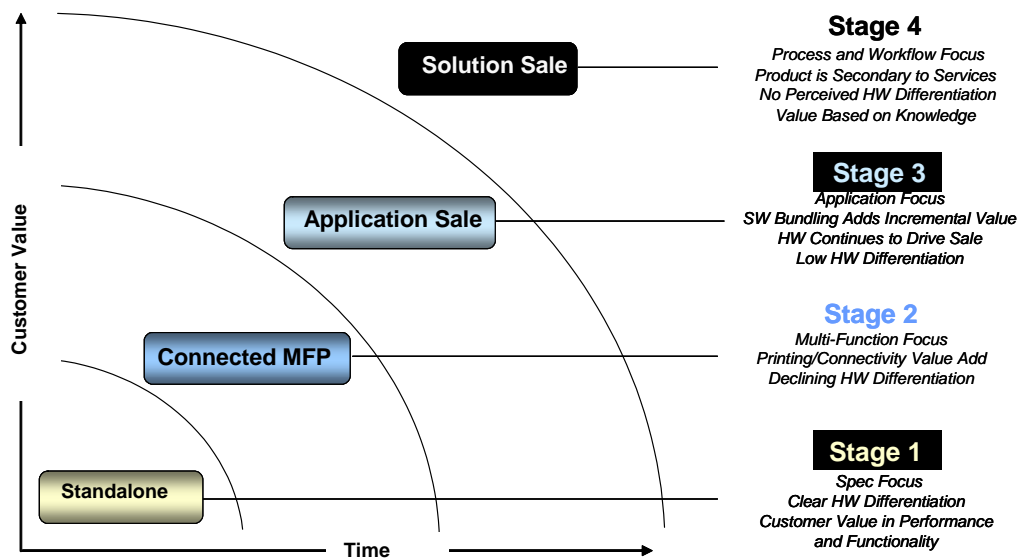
Customer Value

Time

Solution Sale

Application Sale

Connected MFP

Standalone

Stage 4
Process and Workflow Focus
Product is Secondary to Services
No Perceived HW Differentiation
Value Based on Knowledge

Stage 3
Application Focus
SW Bundling Adds Incremental Value
HW Continues to Drive Sale
Low HW Differentiation

Stage 2
Multi-Function Focus
Printing/Connectivity Value Add
Declining HW Differentiation

Stage 1
Spec Focus
Clear HW Differentiation
Customer Value in Performance and Functionality